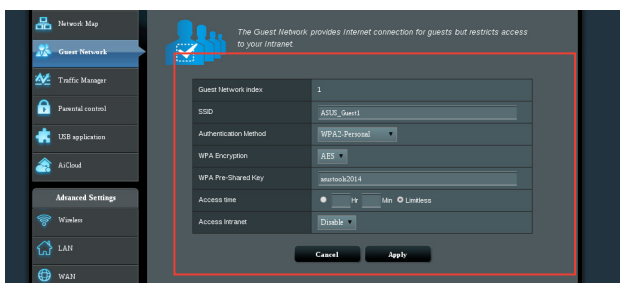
Network Map
Guest Network
Traffic Manager
Parental control
USB application
AiCloud
Advanced Settings
Wireless
LAN
WAN

The Guest Network provides Internet connection for guests but restricts access to your Intranet

| Guest Network index | 1 |
|---|---|
| SSID | ASUS_Guest1 |
| Authentication Method | WPA2-Personal |
| WPA Encryption | AES |
| WPA Pre-Shared Key | asustools2014 |
| Access time | Hr Min Limitless |
| Access Intranet | Disable |

Cancel Apply